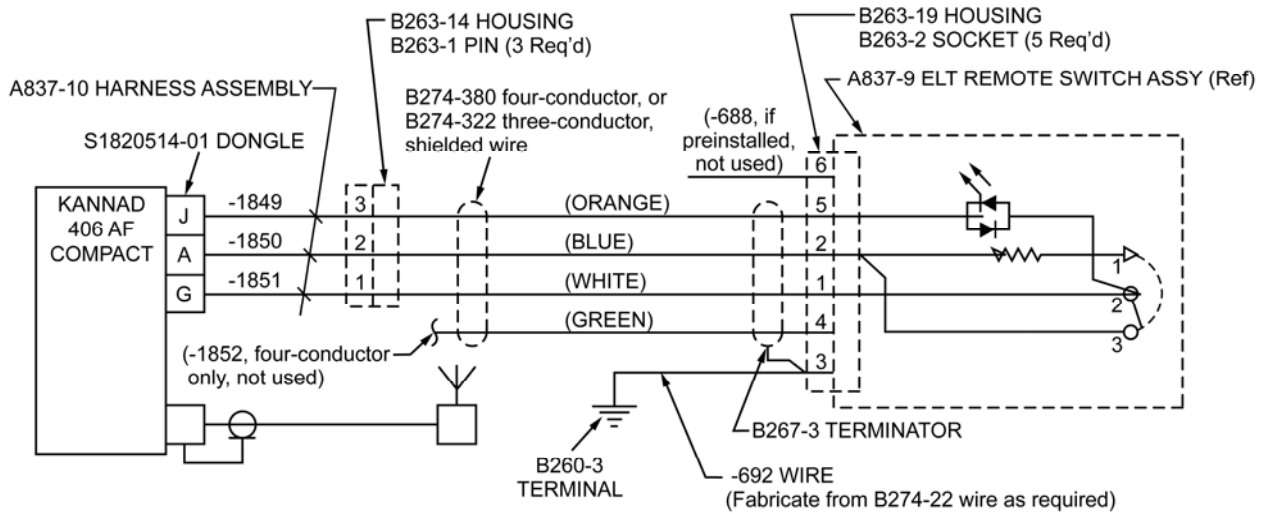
B263-14 HOUSING
B263-1 PIN (3 Req'd)

B263-19 HOUSING
B263-2 SOCKET (5 Req'd)

A837-9 ELT REMOTE SWITCH ASSY (Ref)

A837-10 HARNESS ASSEMBLY

B274-380 four-conductor, or B274-322 three-conductor, shielded wire

(-688, if preinstalled, not used)

S1820514-01 DONGLE

KANNAD 406 AF COMPACT

J
A
G

-1849
-1850
-1851

3
2
1

(ORANGE)
(BLUE)
(WHITE)
(GREEN)

6
5
2
1
4
3

1
2
3

(-1852, four-conductor only, not used)

B267-3 TERMINATOR

B260-3 TERMINAL

-692 WIRE
(Fabricate from B274-22 wire as required)